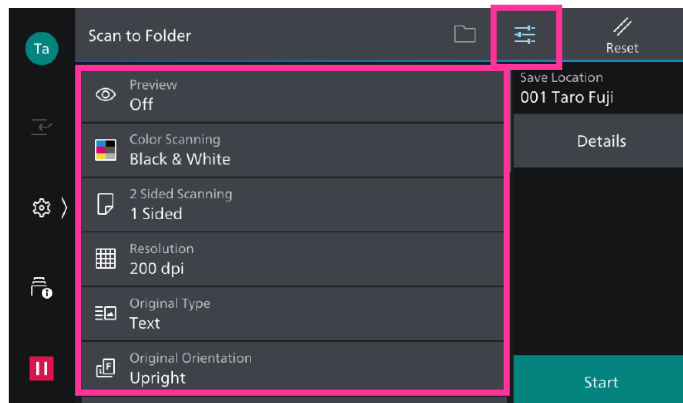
Ta

Scan to Folder

Reset

Preview
Off

Color Scanning
Black & White

2 Sided Scanning
1 Sided

Resolution
200 dpi

Original Type
Text

Original Orientation
Upright

Save Location
001 Taro Fuji

Details

Start